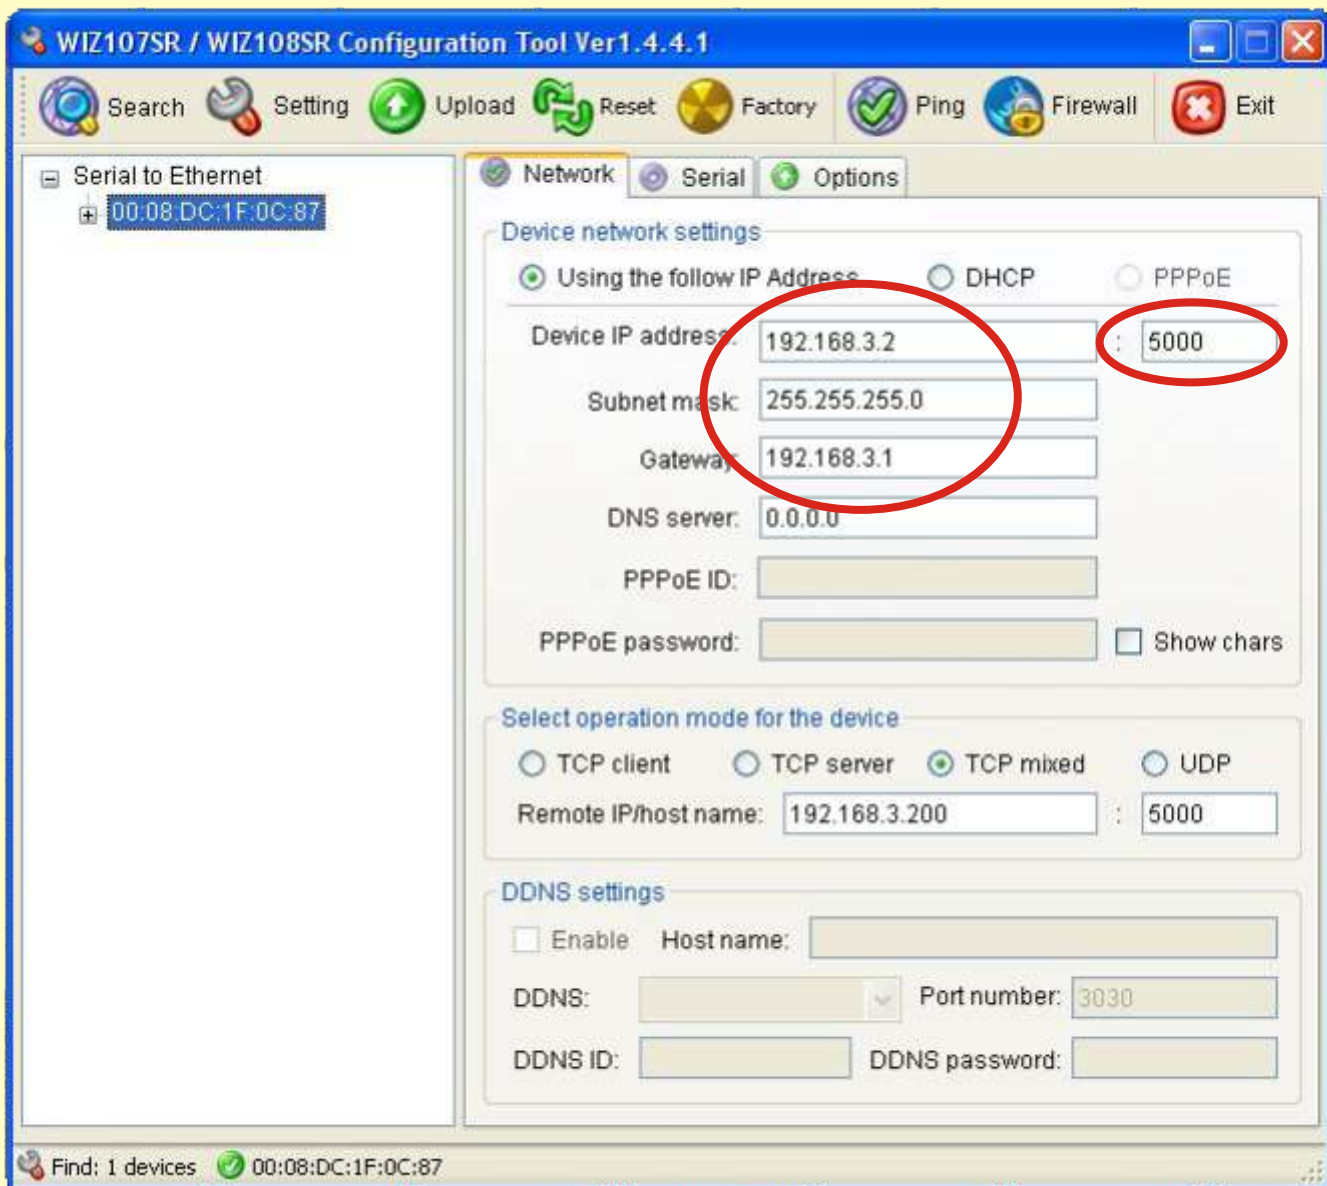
WIZ107SR / WIZ108SR Configuration Tool Ver1.4.4.1

Search Setting Upload Reset Factory Ping Firewall Exit

Serial to Ethernet
00:08:DC:1F:0C:87

Network Serial Options

Device network settings

Using the follow IP Address DHCP PPPoE

Device IP address: 192.168.3.2 : 5000

Subnet mask: 255.255.255.0

Gateway: 192.168.3.1

DNS server: 0.0.0.0

PPPoE ID:

PPPoE password: Show chars

Select operation mode for the device

TCP client TCP server TCP mixed UDP

Remote IP/host name: 192.168.3.200 : 5000

DDNS settings

Enable Host name:

DDNS: Port number: 3030

DDNS ID: DDNS password:

Find: 1 devices 00:08:DC:1F:0C:87